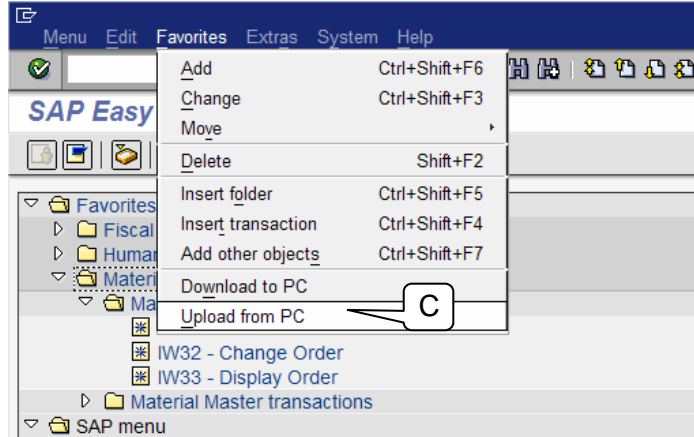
Menu Edit Favorites Extras System Help

Add Ctrl+Shift+F6
Change Ctrl+Shift+F3
Move
Delete Shift+F2
Insert folder Ctrl+Shift+F5
Insert transaction Ctrl+Shift+F4
Add other objects Ctrl+Shift+F7
Download to PC
Upload from PC

C

SAP Easy

Favorites
Fiscal
Human
Materi
Ma
IW32 - Change Order
IW33 - Display Order
Material Master transactions
SAP menu